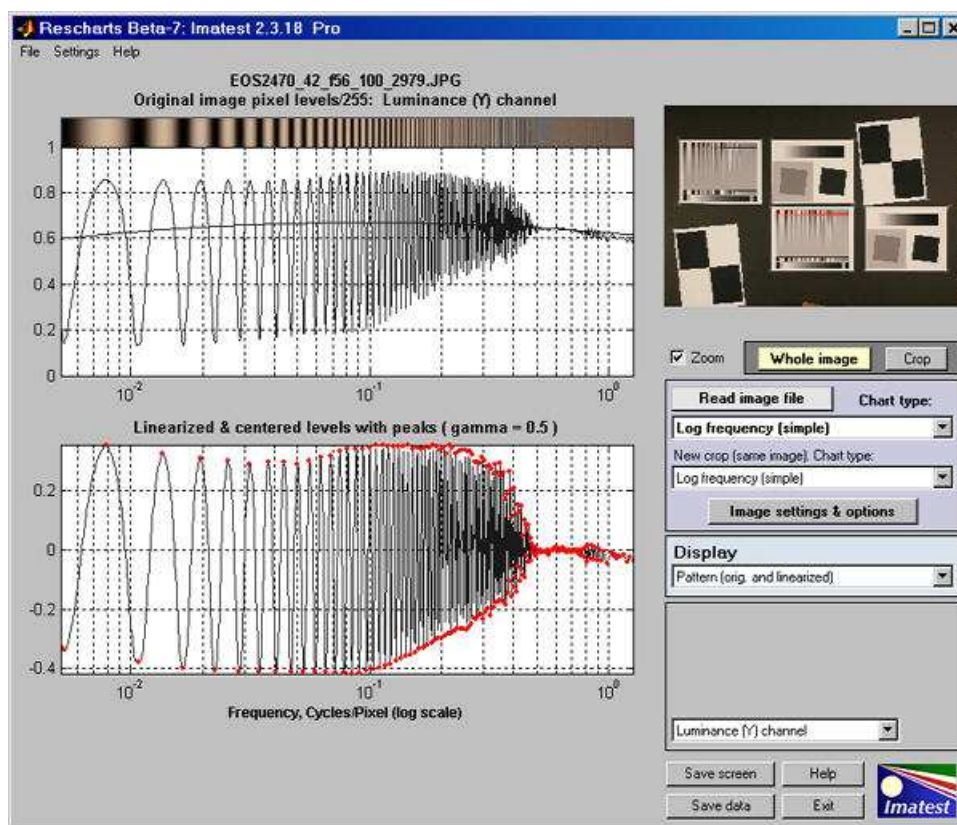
Rescharts Beta-7; Imatest 2.3.18 Pro

File Settings Help

EOS2470_42_f56_100_2979.JPG
Original image pixel levels/255: Luminance (Y) channel

1
0.8
0.6
0.4
0.2
0
$10^{-2}$
$10^{-1}$
$10^{0}$

Linearized & centered levels with peaks ( gamma = 0.5 )

0.2
0
-0.2
-0.4
$10^{-2}$
$10^{-1}$
$10^{0}$
Frequency, Cycles/Pixel (log scale)

☑ Zoom
Whole image
Crop

Read image file
Chart type:
Log frequency (simple)
New crop (same image). Chart type:
Log frequency (simple)
Image settings & options

Display
Pattern (orig. and linearized)

Luminance (Y) channel

Save screen
Help
Save data
Exit
Imatest